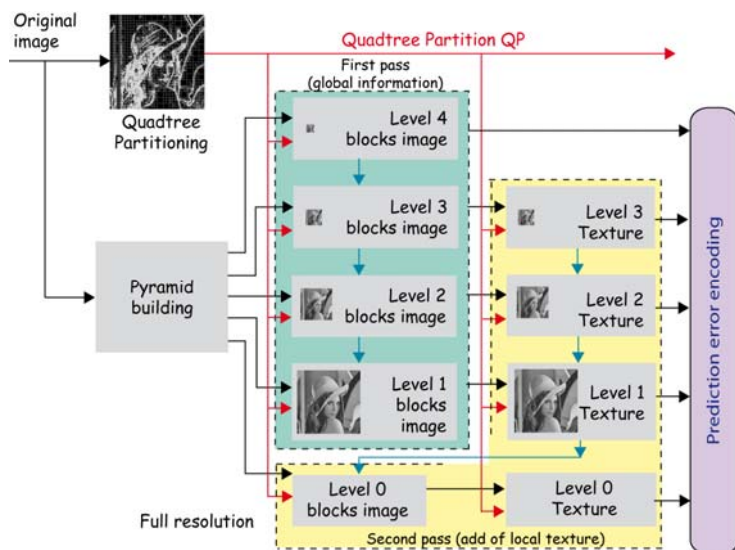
Original image

Quadtree Partition QP

Quadtree Partitioning

First pass (global information)

Level 4 blocks image

Level 3 blocks image

Level 3 Texture

Pyramid building

Level 2 blocks image

Level 2 Texture

Level 1 blocks image

Level 1 Texture

Level 0 blocks image

Level 0 Texture

Full resolution

Second pass (add of local texture)

Prediction error encoding